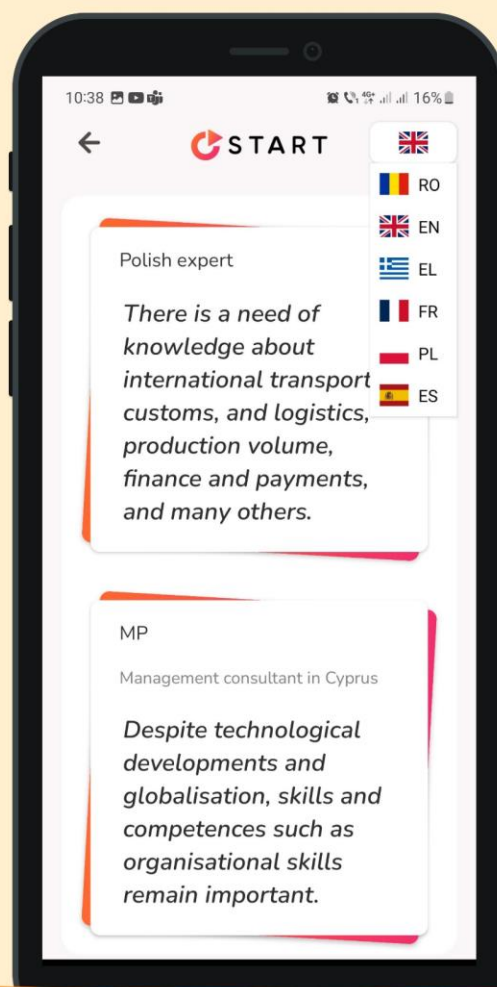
10:38

16%

START

RO

EN

EL

FR

PL

ES

Polish expert

There is a need of knowledge about international transport customs, and logistics, production volume, finance and payments, and many others.

MP

Management consultant in Cyprus

Despite technological developments and globalisation, skills and competences such as organisational skills remain important.